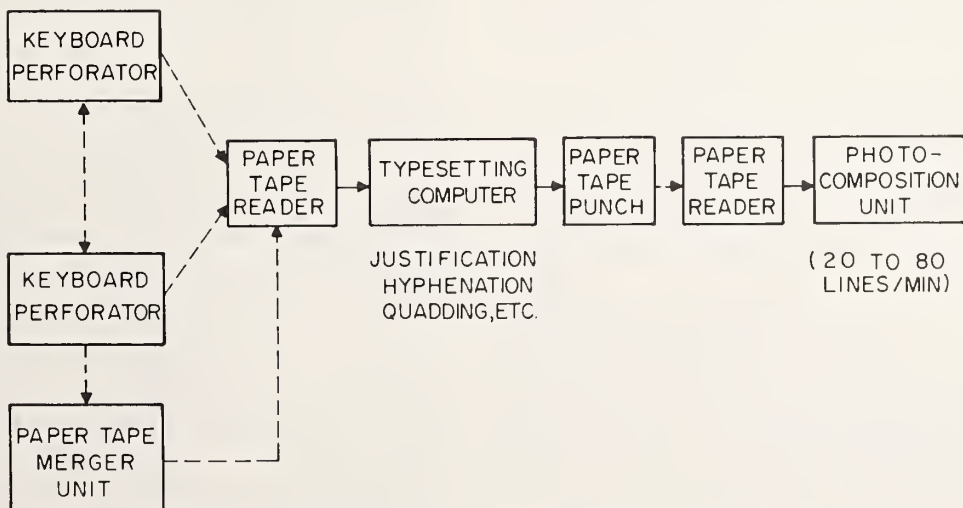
KEYBOARD PERFORATOR

KEYBOARD PERFORATOR

PAPER TAPE MERGER UNIT

PAPER TAPE READER

TYPESETTING COMPUTER

JUSTIFICATION HYPHENATION QUADDING,ETC.

PAPER TAPE PUNCH

PAPER TAPE READER

PHOTO-COMPOSITION UNIT

(20 TO 80 LINES/MIN)